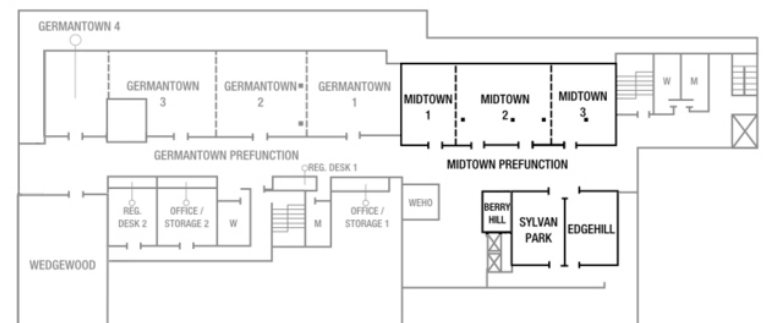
GERMANTOWN 4

GERMANTOWN 3

GERMANTOWN 2

GERMANTOWN 1

MIDTOWN 1

MIDTOWN 2

MIDTOWN 3

W

M

GERMANTOWN PREFUNCTION

REG. DESK 1

MIDTOWN PREFUNCTION

REG. DESK 2

OFFICE / STORAGE 2

W

M

OFFICE / STORAGE 1

WEHO

BERRY HILL

SYLVAN PARK

EDGEHILL

WEDGEWOOD